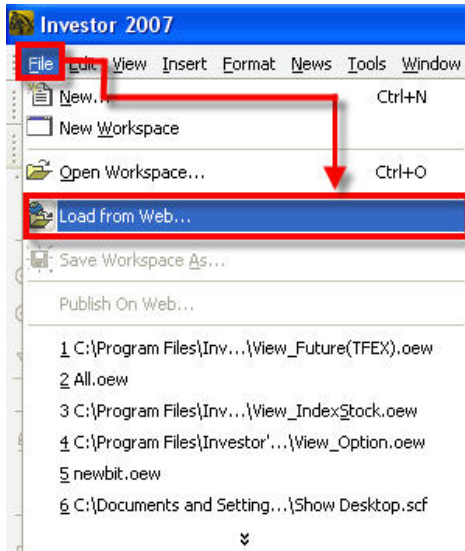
Investor 2007

File Edit View Insert Format News Tools Window

New... Ctrl+N
New Workspace
Open Workspace... Ctrl+O
Load from Web...
Save Workspace As...
Publish On Web...
1 C:\Program Files\Inv...\View_Future(TFEX).oew
2 All.oew
3 C:\Program Files\Inv...\View_IndexStock.oew
4 C:\Program Files\Investor'...\View_Option.oew
5 newbit.oew
6 C:\Documents and Setting...\Show Desktop.scf